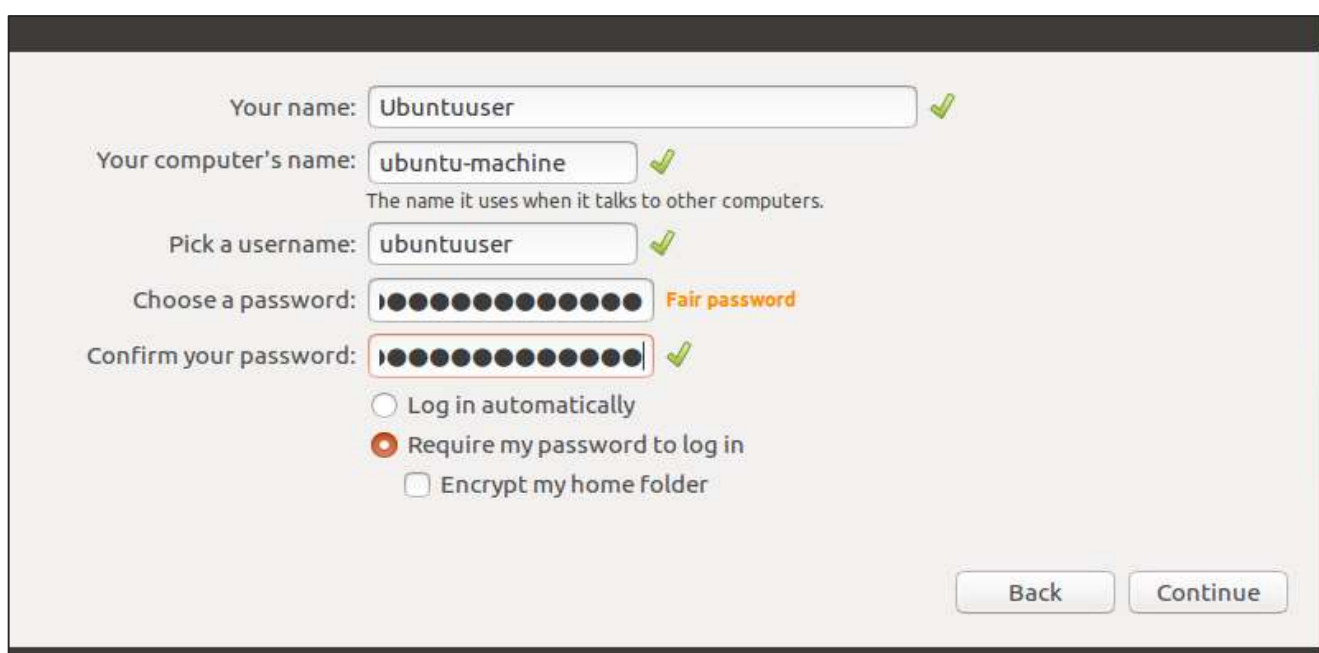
Your name: Ubuntuuser

Your computer's name: ubuntu-machine

The name it uses when it talks to other computers.

Pick a username: ubuntuuser

Choose a password: ●●●●●●●●●●●●● Fair password

Confirm your password: ●●●●●●●●●●●●●

Log in automatically

Require my password to log in

Encrypt my home folder

Back

Continue